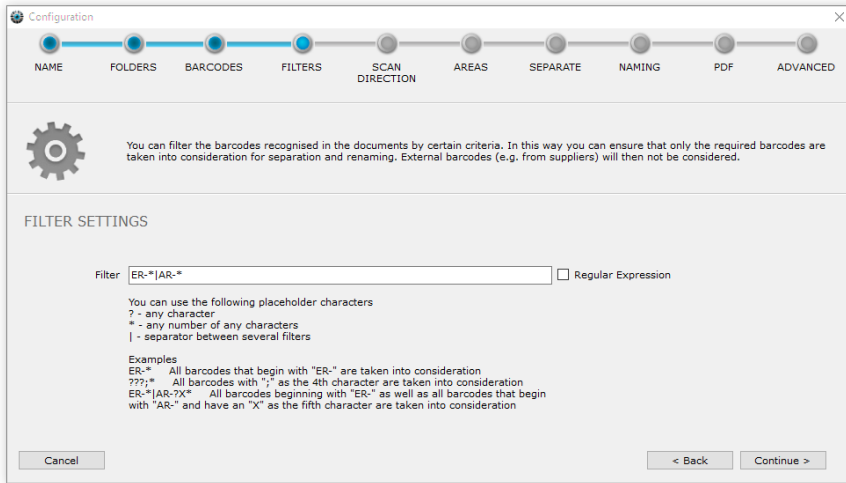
Configuration

NAME FOLDERS BARCODES FILTERS SCAN DIRECTION AREAS SEPARATE NAMING PDF ADVANCED

You can filter the barcodes recognised in the documents by certain criteria. In this way you can ensure that only the required barcodes are taken into consideration for separation and renaming. External barcodes (e.g. from suppliers) will then not be considered.

FILTER SETTINGS

Filter ER-*|AR-*

Regular Expression

You can use the following placeholder characters
? - any character
* - any number of any characters
| - separator between several filters

Examples
ER-* All barcodes that begin with "ER-" are taken into consideration
???;* All barcodes with ";" as the 4th character are taken into consideration
ER-*|AR-?X* All barcodes beginning with "ER-" as well as all barcodes that begin with "AR-" and have an "X" as the fifth character are taken into consideration

Cancel

< Back

Continue >